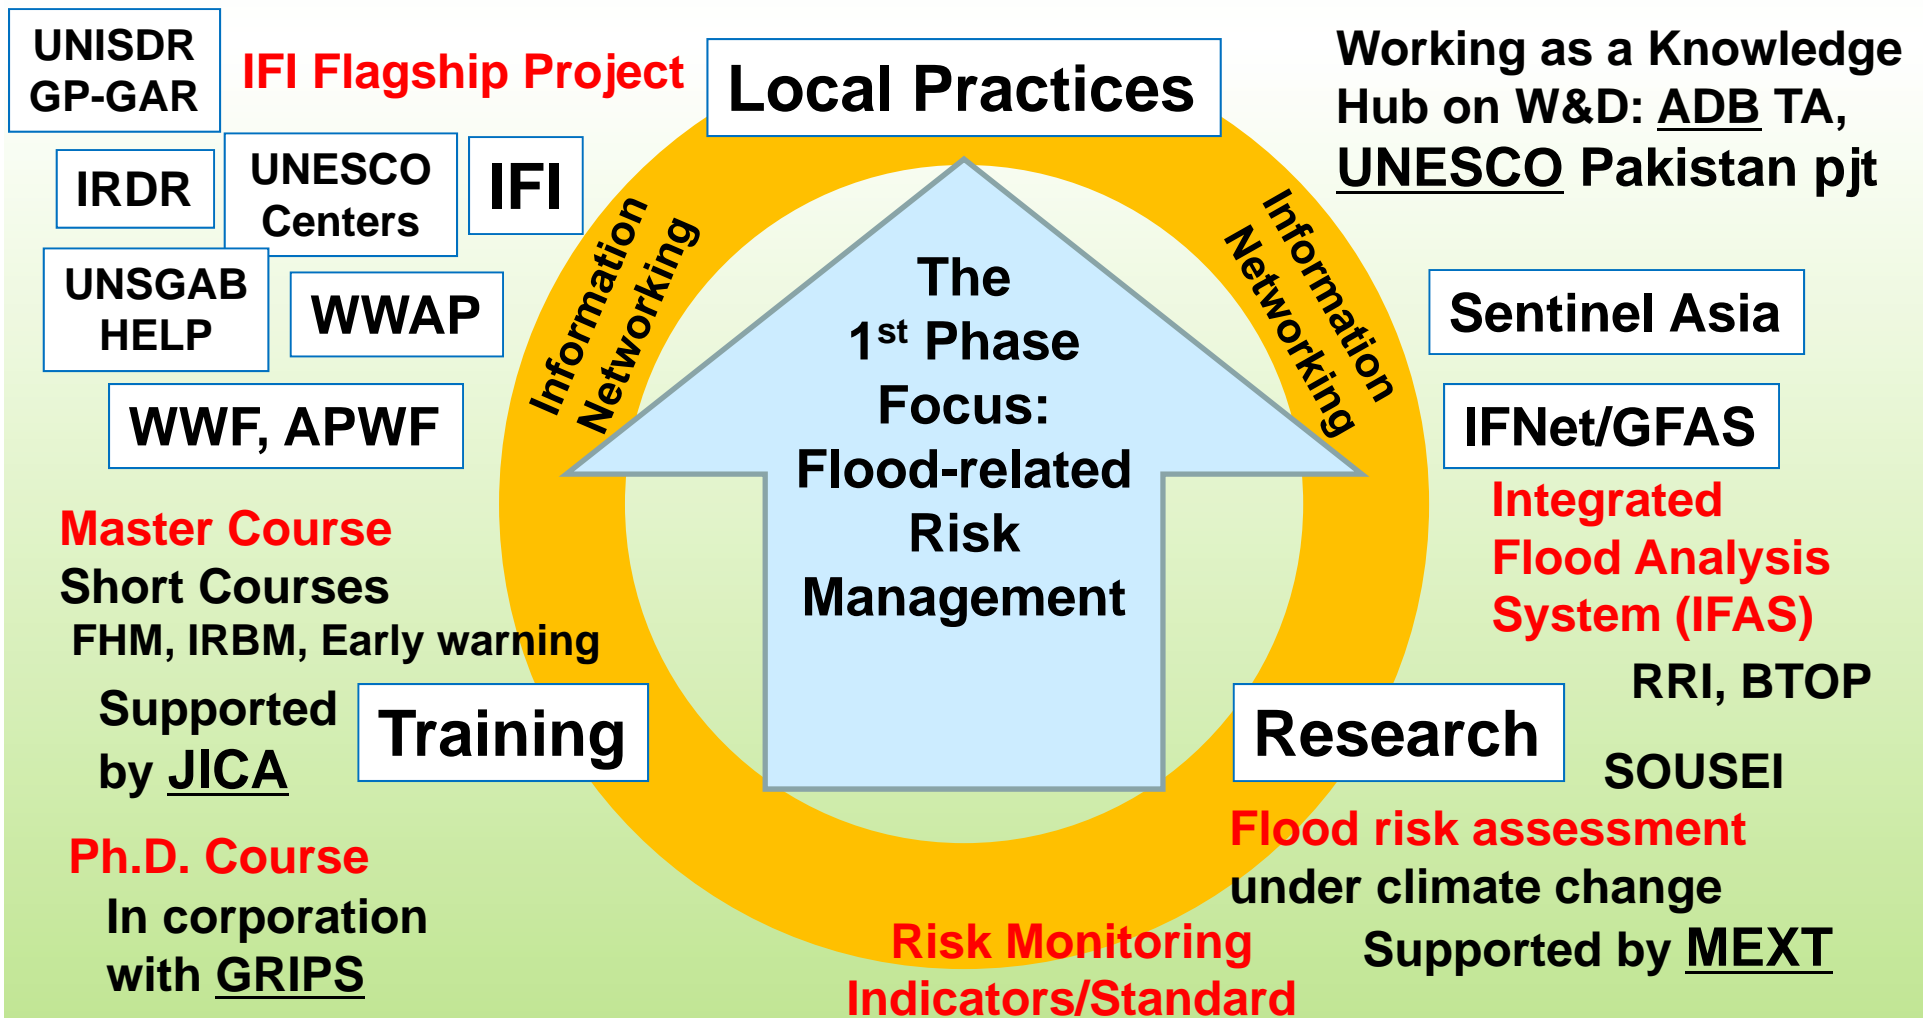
UNISDR GP-GAR

IFI Flagship Project

Local Practices

Working as a Knowledge Hub on W&D: ADB TA, UNESCO Pakistan pjt

IRDR

UNESCO Centers

IFI

UNSGAB HELP

WWAP

WWF, APWF

Information Networking

Information Networking

The $1^{st}$ Phase Focus: Flood-related Risk Management

Sentinel Asia

IFNet/GFAS

Integrated Flood Analysis System (IFAS)

RRI, BTOP

Master Course

Short Courses

FHM, IRBM, Early warning

Supported by JICA

Training

Research

SOUSEI

Flood risk assessment under climate change

Supported by MEXT

Ph.D. Course

In corporation with GRIPS

Risk Monitoring Indicators/Standard